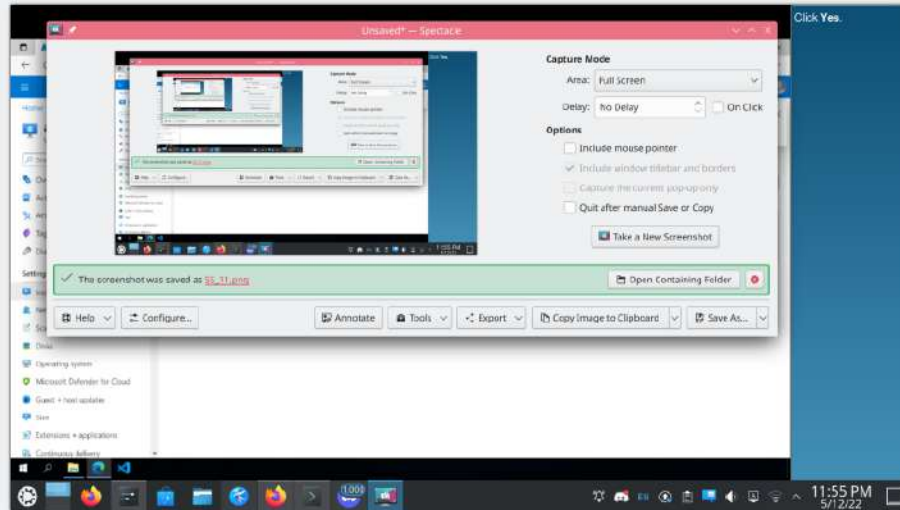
Unsaved* — Spectacle

Click Yes.

Capture Mode
Area: Full Screen
Delay: No Delay
On Click

Options
Include mouse pointer
Include window titlebar and borders
Capture the current pop-up only
Quit after manual Save or Copy

Take a New Screenshot

The screenshot was saved as SS_11.png
Open Containing Folder

Help
Configure...
Annotate
Tools
Export
Copy Image to Clipboard
Save As...

Operating system
Microsoft Defender for Cloud
Guest + host updates
Size
Extensions + applications
Continuous delivery

11:55 PM
5/12/22